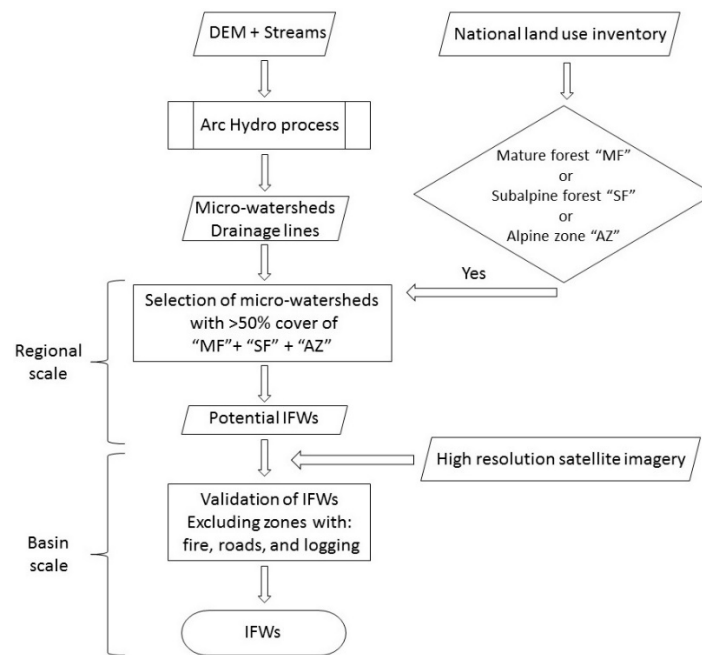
DEM + Streams

National land use inventory

Arc Hydro process

Mature forest “MF”
or
Subalpine forest “SF”
or
Alpine zone “AZ”

Micro-watersheds
Drainage lines

Yes

Selection of micro-watersheds with >50% cover of “MF”+ “SF” + “AZ”

Regional scale

Potential IFWs

High resolution satellite imagery

Validation of IFWs
Excluding zones with:
fire, roads, and logging

Basin scale

IFWs